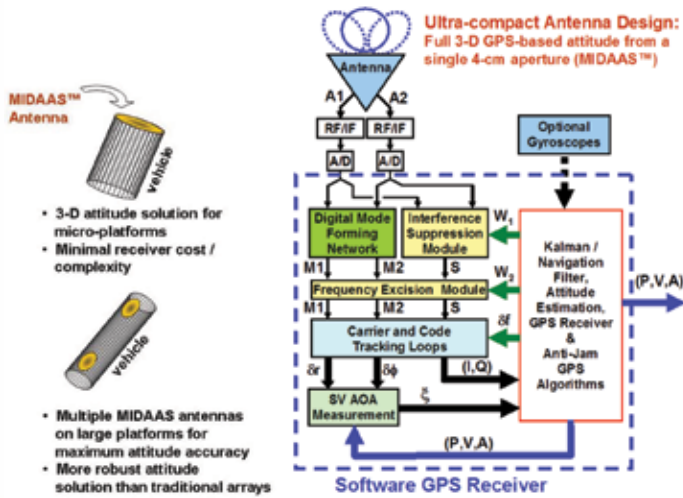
Ultra-compact Antenna Design:
Full 3-D GPS-based attitude from a single 4-cm aperture (MIDAAS™)

MIDAAS™ Antenna

vehicle

- 3-D attitude solution for micro-platforms
- Minimal receiver cost / complexity

vehicle

- Multiple MIDAAS antennas on large platforms for maximum attitude accuracy
- More robust attitude solution than traditional arrays

Antenna

A1 A2

RF/IF RF/IF

A/D A/D

Optional Gyroscopes

Digital Mode Forming Network

Interference Suppression Module

$W_1$

$W_2$

M1 M2 S

Frequency Excision Module

M1 M2 S

Carrier and Code Tracking Loops

$\delta f$

$\delta r$ $\delta\phi$ (I,Q)

SV AOA Measurement

$\xi$

Kalman / Navigation Filter, Attitude Estimation, GPS Receiver & Anti-Jam GPS Algorithms

(P,V,A)

(P,V,A)

Software GPS Receiver